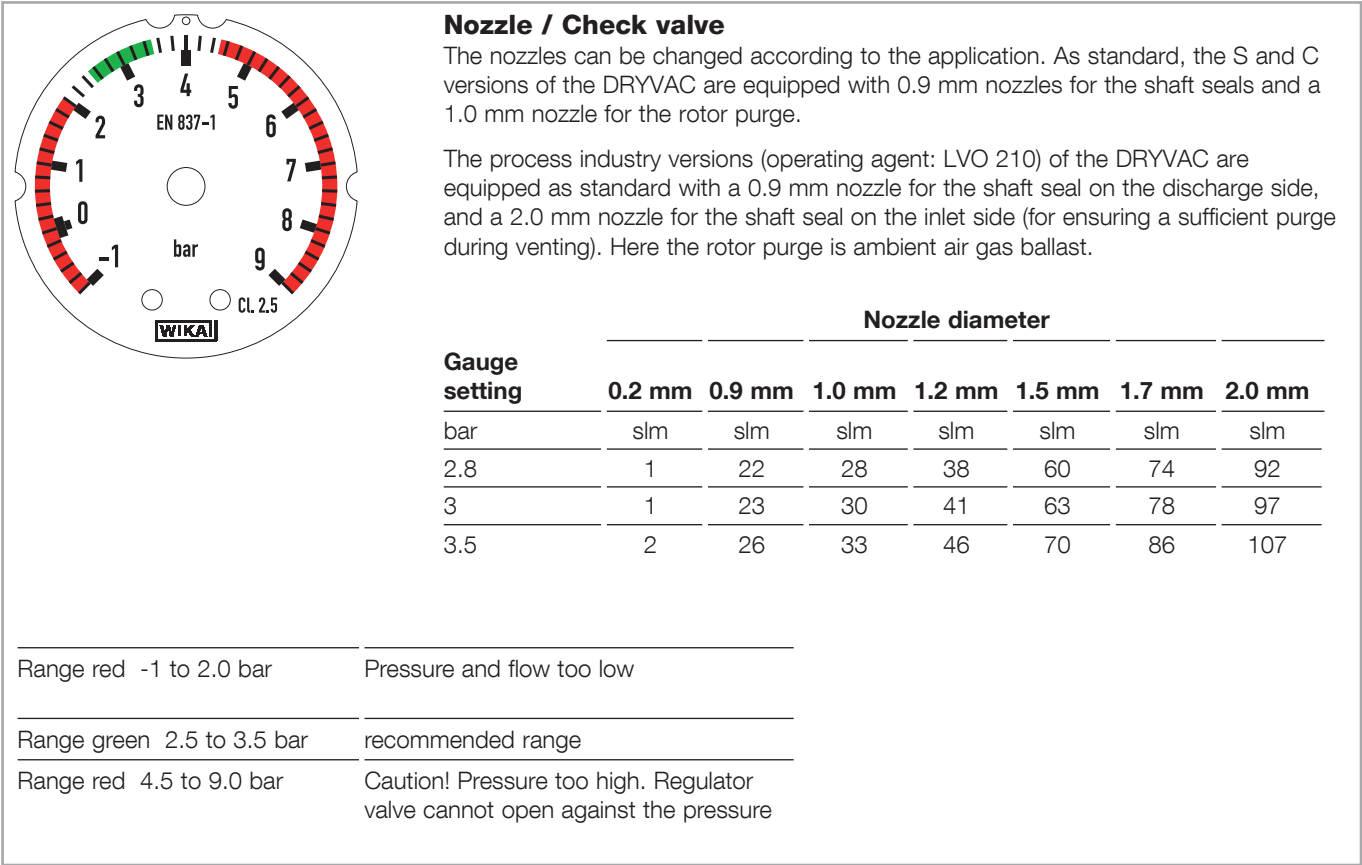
3
4
5
2
EN 837-1
6
1
7
0
8
bar
-1
9
Cl. 2.5
WIKA

**Nozzle / Check valve**

The nozzles can be changed according to the application. As standard, the S and C versions of the DRYVAC are equipped with 0.9 mm nozzles for the shaft seals and a 1.0 mm nozzle for the rotor purge.

The process industry versions (operating agent: LVO 210) of the DRYVAC are equipped as standard with a 0.9 mm nozzle for the shaft seal on the discharge side, and a 2.0 mm nozzle for the shaft seal on the inlet side (for ensuring a sufficient purge during venting). Here the rotor purge is ambient air gas ballast.

Nozzle diameter

| Gauge setting | 0.2 mm | 0.9 mm | 1.0 mm | 1.2 mm | 1.5 mm | 1.7 mm | 2.0 mm |
|---|---|---|---|---|---|---|---|
| bar | slm | slm | slm | slm | slm | slm | slm |
| 2.8 | 1 | 22 | 28 | 38 | 60 | 74 | 92 |
| 3 | 1 | 23 | 30 | 41 | 63 | 78 | 97 |
| 3.5 | 2 | 26 | 33 | 46 | 70 | 86 | 107 |

| | |
|---|---|
| Range red -1 to 2.0 bar | Pressure and flow too low |
| Range green 2.5 to 3.5 bar | recommended range |
| Range red 4.5 to 9.0 bar | Caution! Pressure too high. Regulator valve cannot open against the pressure |